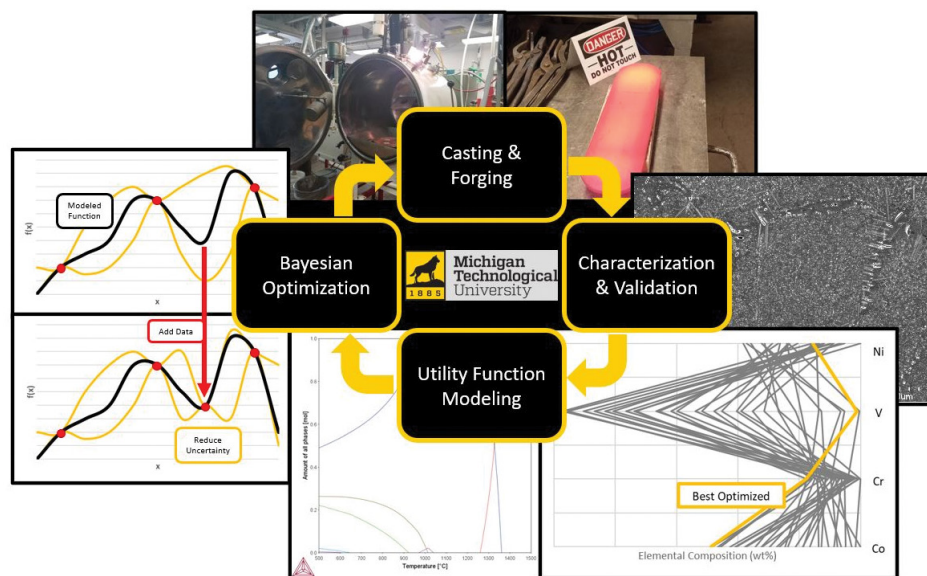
DANGER
HOT
DO NOT TOUCH

Casting & Forging

Modeled Function

f(x)

x

Bayesian Optimization

Michigan Technological University
1885

Characterization & Validation

Add Data

f(x)

Reduce Uncertainty

x

Utility Function Modeling

Amount of all phases [mol]

Temperature [°C]

Ni

V

Cr

Co

Best Optimized

Elemental Composition (wt%)